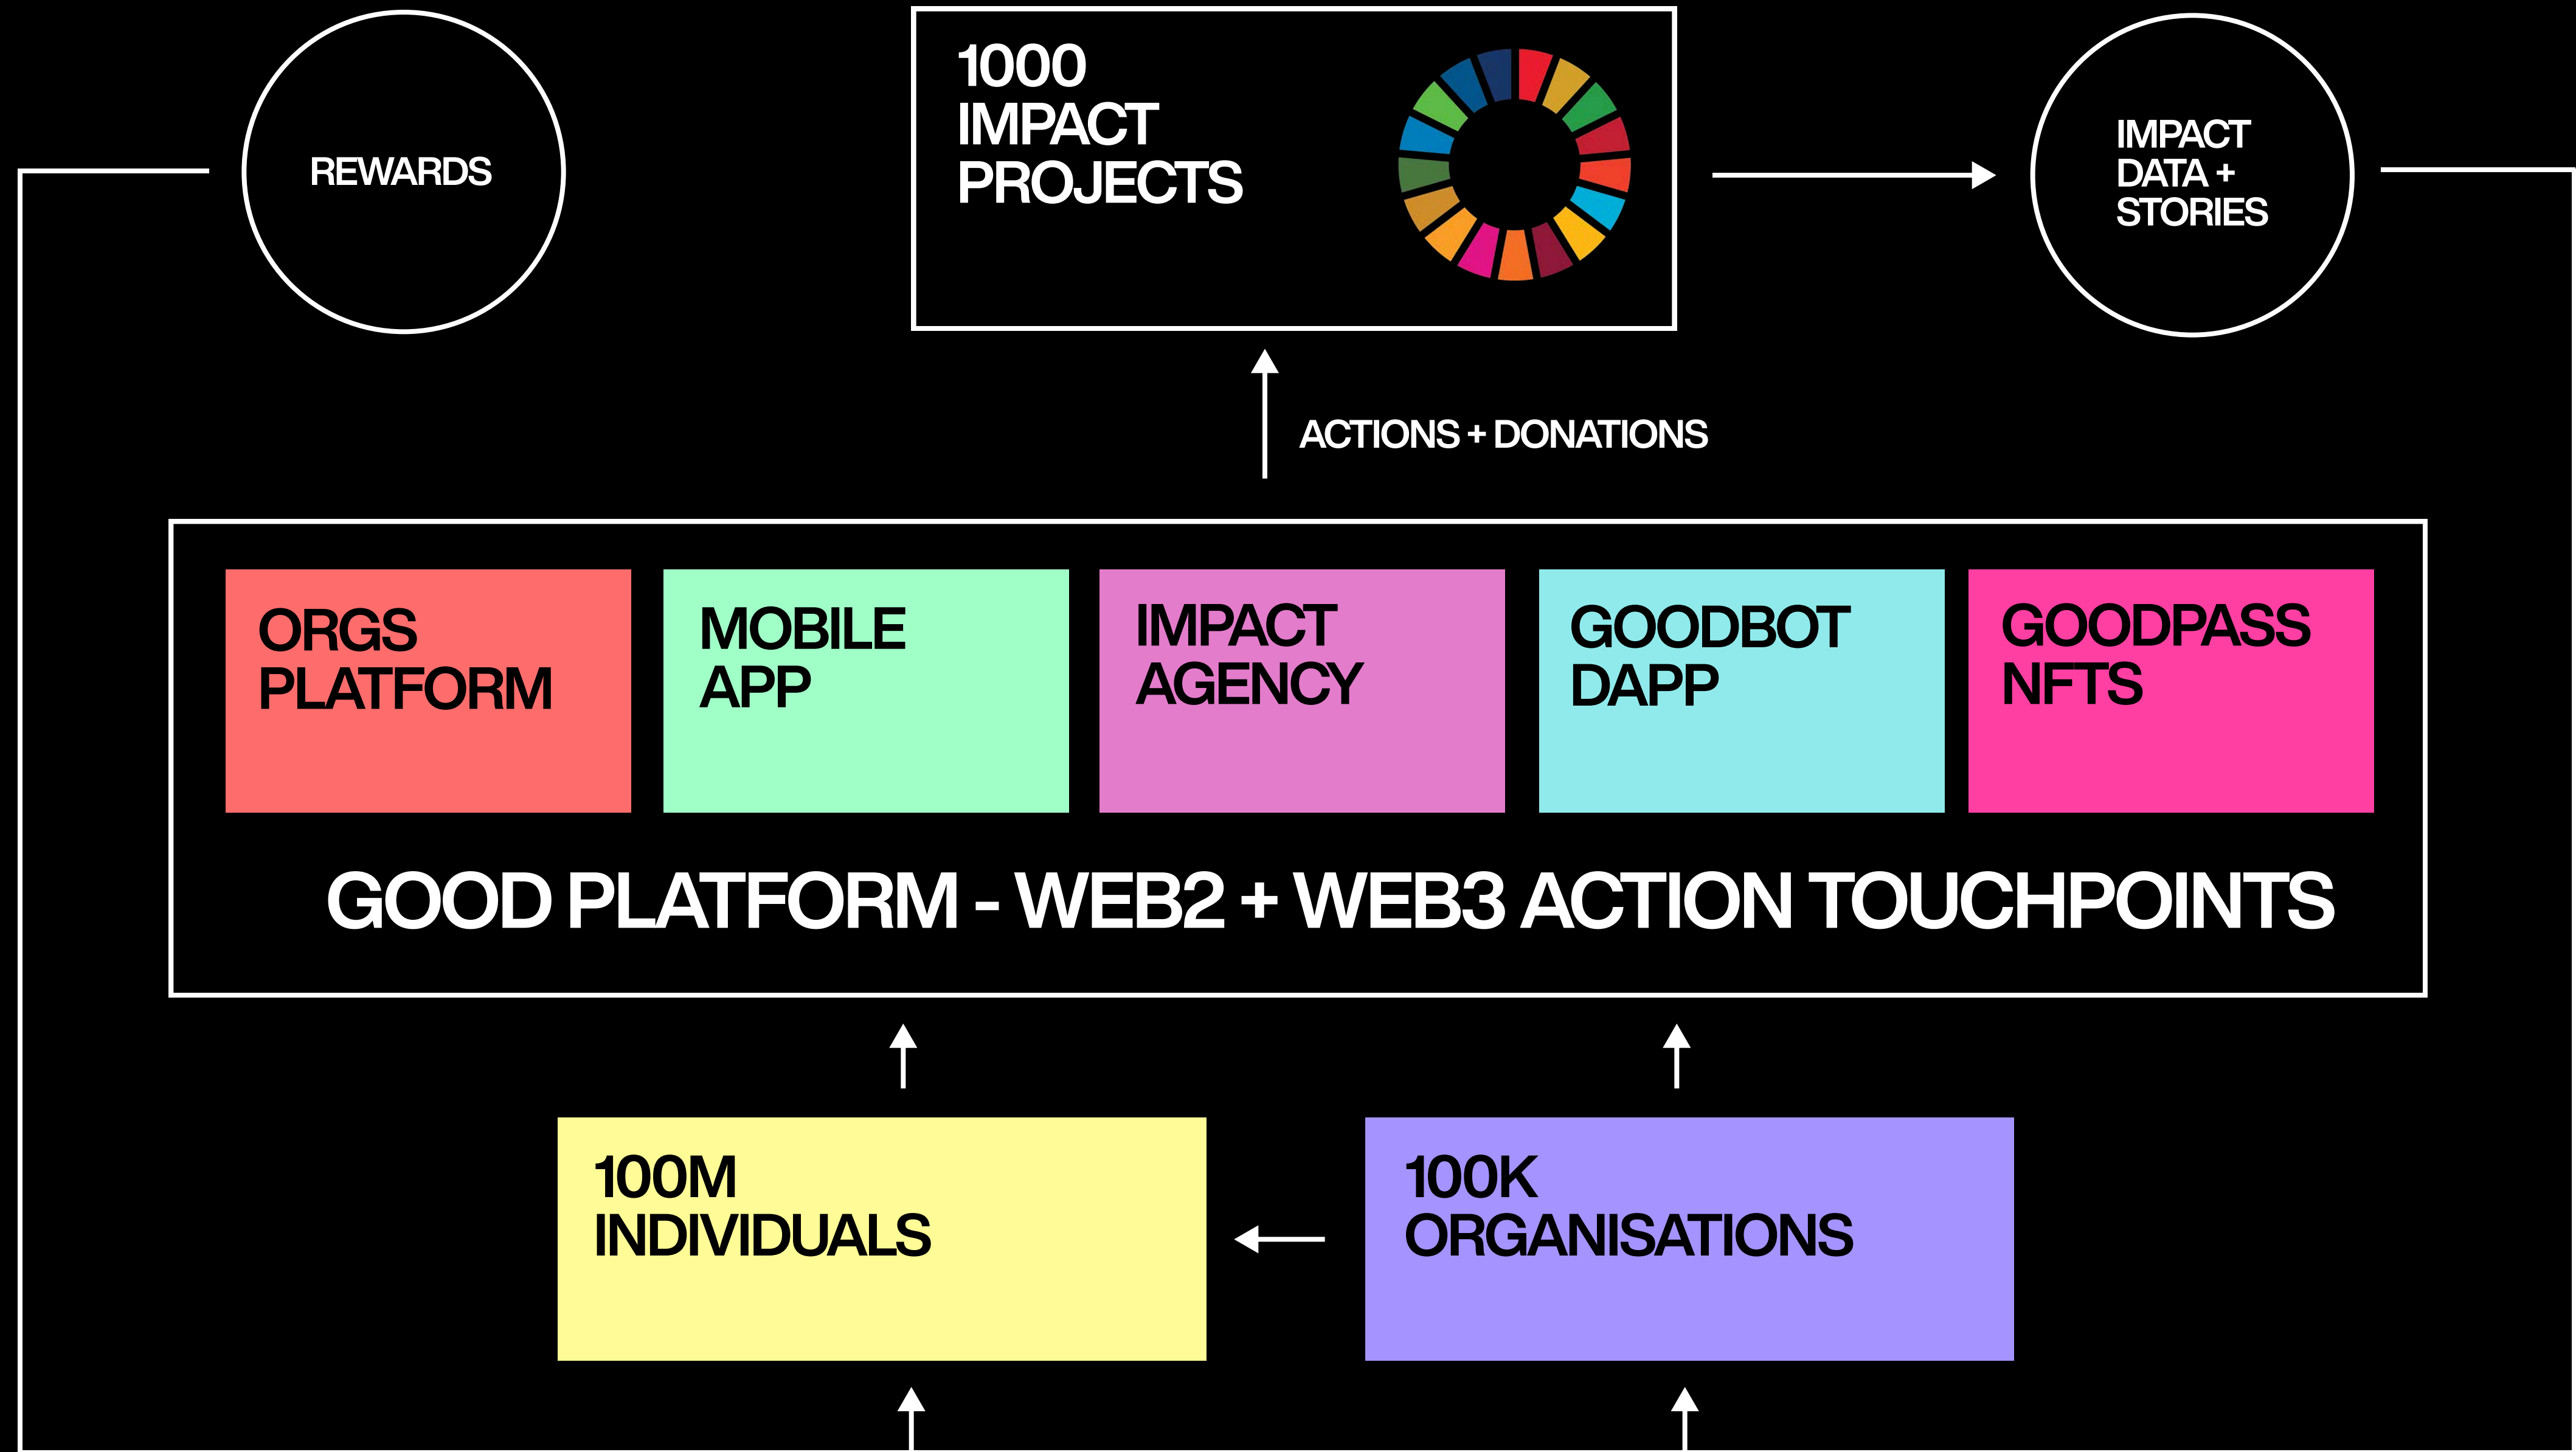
REWARDS

1000
IMPACT
PROJECTS

IMPACT
DATA +
STORIES

ACTIONS + DONATIONS

ORGS
PLATFORM

MOBILE
APP

IMPACT
AGENCY

GOODBOT
DAPP

GOODPASS
NFTS

GOOD PLATFORM - WEB2 + WEB3 ACTION TOUCHPOINTS

100M
INDIVIDUALS

100K
ORGANISATIONS